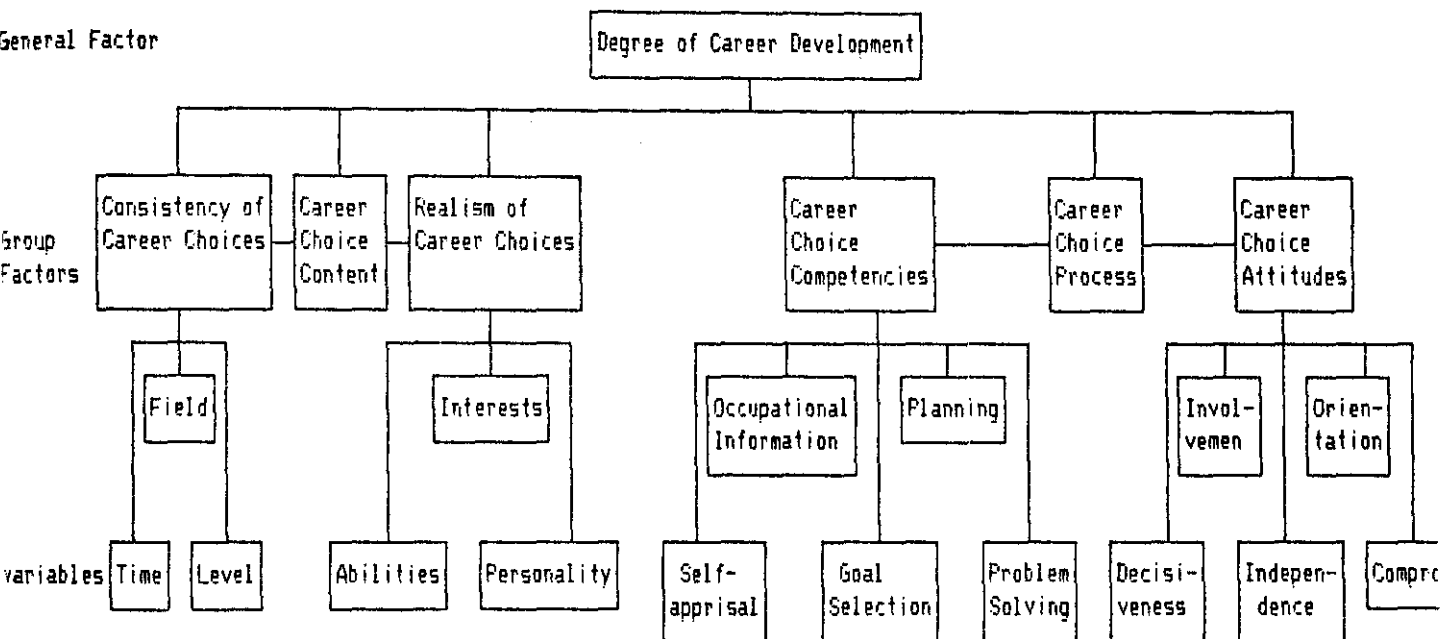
General Factor

Degree of Career Development

Group Factors

Consistency of Career Choices

Career Choice Content

Realism of Career Choices

Career Choice Competencies

Career Choice Process

Career Choice Attitudes

Field

Interests

Occupational Information

Planning

Involvemen

Orientation

Variables

Time

Level

Abilities

Personality

Self-apprisal

Goal Selection

Problem Solving

Decisiveness

Independence

Compro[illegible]